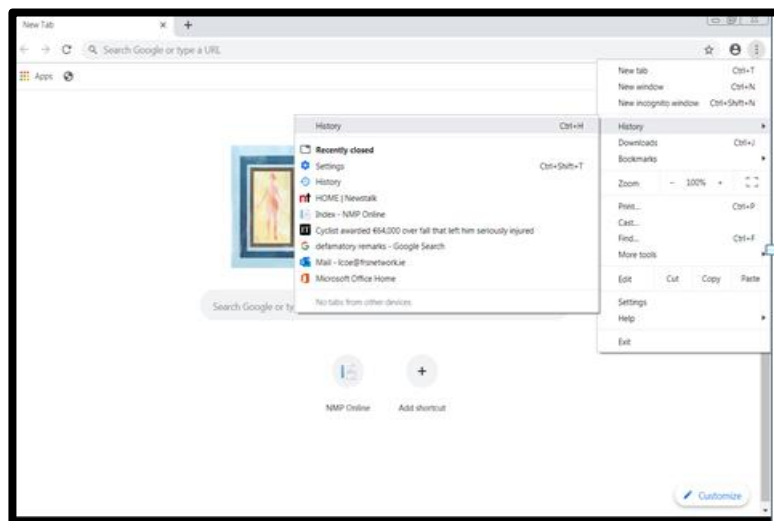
New Tab × +

Search Google or type a URL

Apps

New tab Ctrl+T
New window Ctrl+N
New incognito window Ctrl+Shift+N

History
Downloads Ctrl+J
Bookmarks

Zoom – 100% +

Print... Ctrl+P
Cast...
Find... Ctrl+F
More tools

Edit Cut Copy Paste

Settings
Help

Exit

History Ctrl+H

Recently closed
Settings Ctrl+Shift+T
History
HOME | Newstalk
Index - NMP Online
Cyclist awarded €64,000 over fall that left him seriously injured
defamatory remarks - Google Search
Mail - lcoe@frsnetwork.ie
Microsoft Office Home

No tabs from other devices

Search Google or ty

NMP Online

Add shortcut

Customize